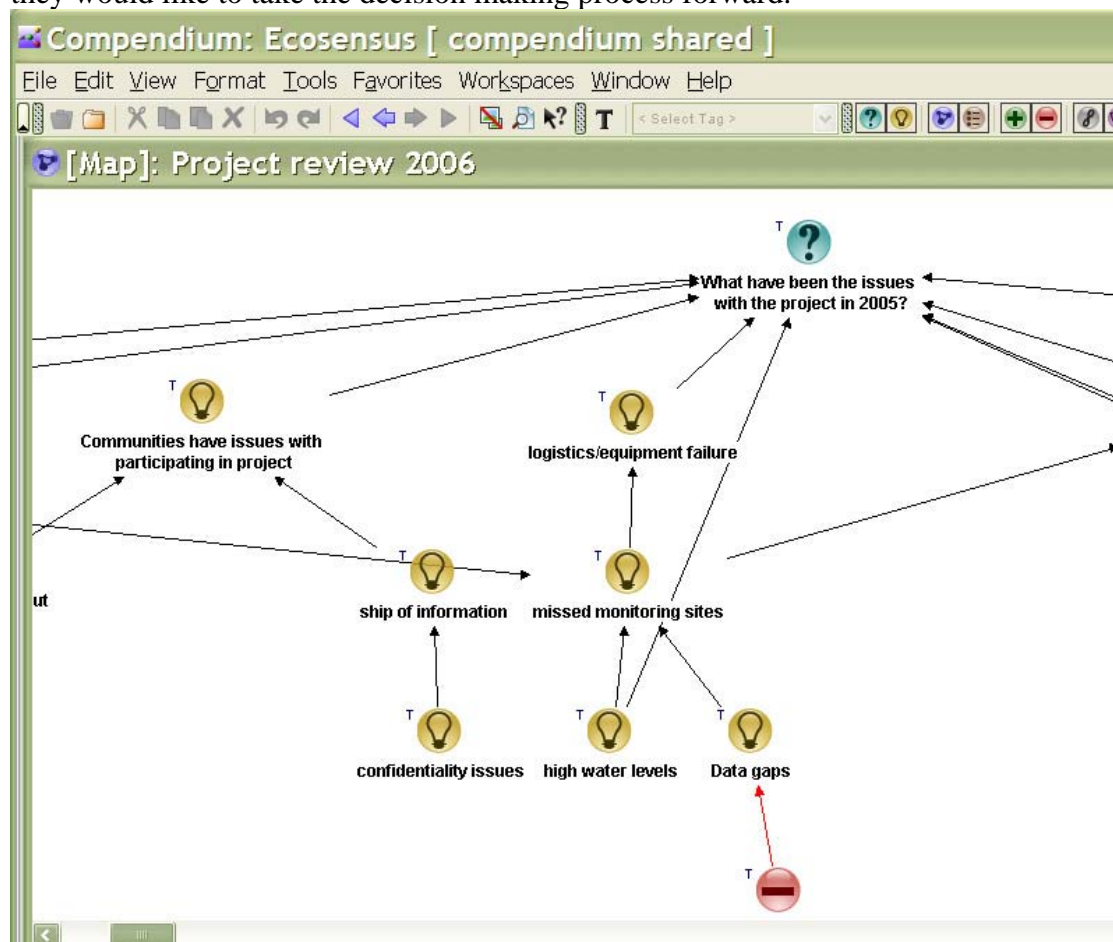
they would like to take the decision making process forward.

Compendium: Ecosensus [ compendium shared ]

File Edit View Format Tools Favorites Workspaces Window Help

< Select Tag >

[Map]: Project review 2006

T

What have been the issues with the project in 2005?

T

Communities have issues with participating in project

T

logistics/equipment failure

ut

T

ship of information

T

missed monitoring sites

T

confidentiality issues

T

high water levels

T

Data gaps

T